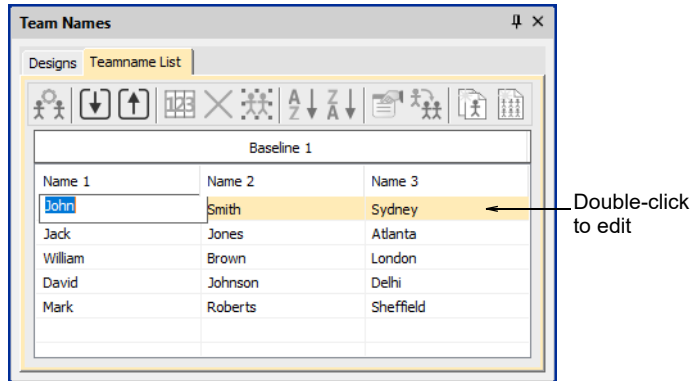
Team Names

Designs Teamname List

123

A Z Z A

Baseline 1

| Name 1 | Name 2 | Name 3 |
|---|---|---|
| John | Smith | Sydney |
| Jack | Jones | Atlanta |
| William | Brown | London |
| David | Johnson | Delhi |
| Mark | Roberts | Sheffield |

Double-click to edit